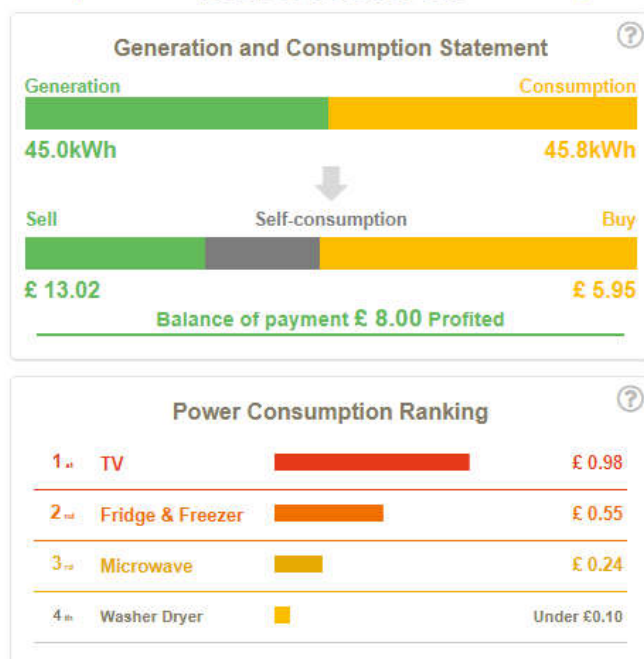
Generation and Consumption Statement

?

Generation

Consumption

45.0kWh

45.8kWh

Sell

Self-consumption

Buy

£ 13.02

£ 5.95

Balance of payment £ 8.00 Profited

Power Consumption Ranking

?

1st TV £ 0.98

2nd Fridge & Freezer £ 0.55

3rd Microwave £ 0.24

4th Washer Dryer Under £0.10